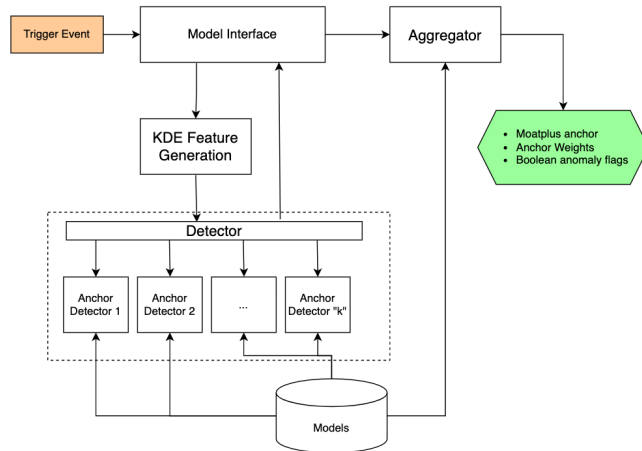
Trigger Event

Model Interface

Aggregator

KDE Feature Generation

- Moatplus anchor
- Anchor Weights
- Boolean anomaly flags

Detector

Anchor Detector 1

Anchor Detector 2

...

Anchor Detector "k"

Models